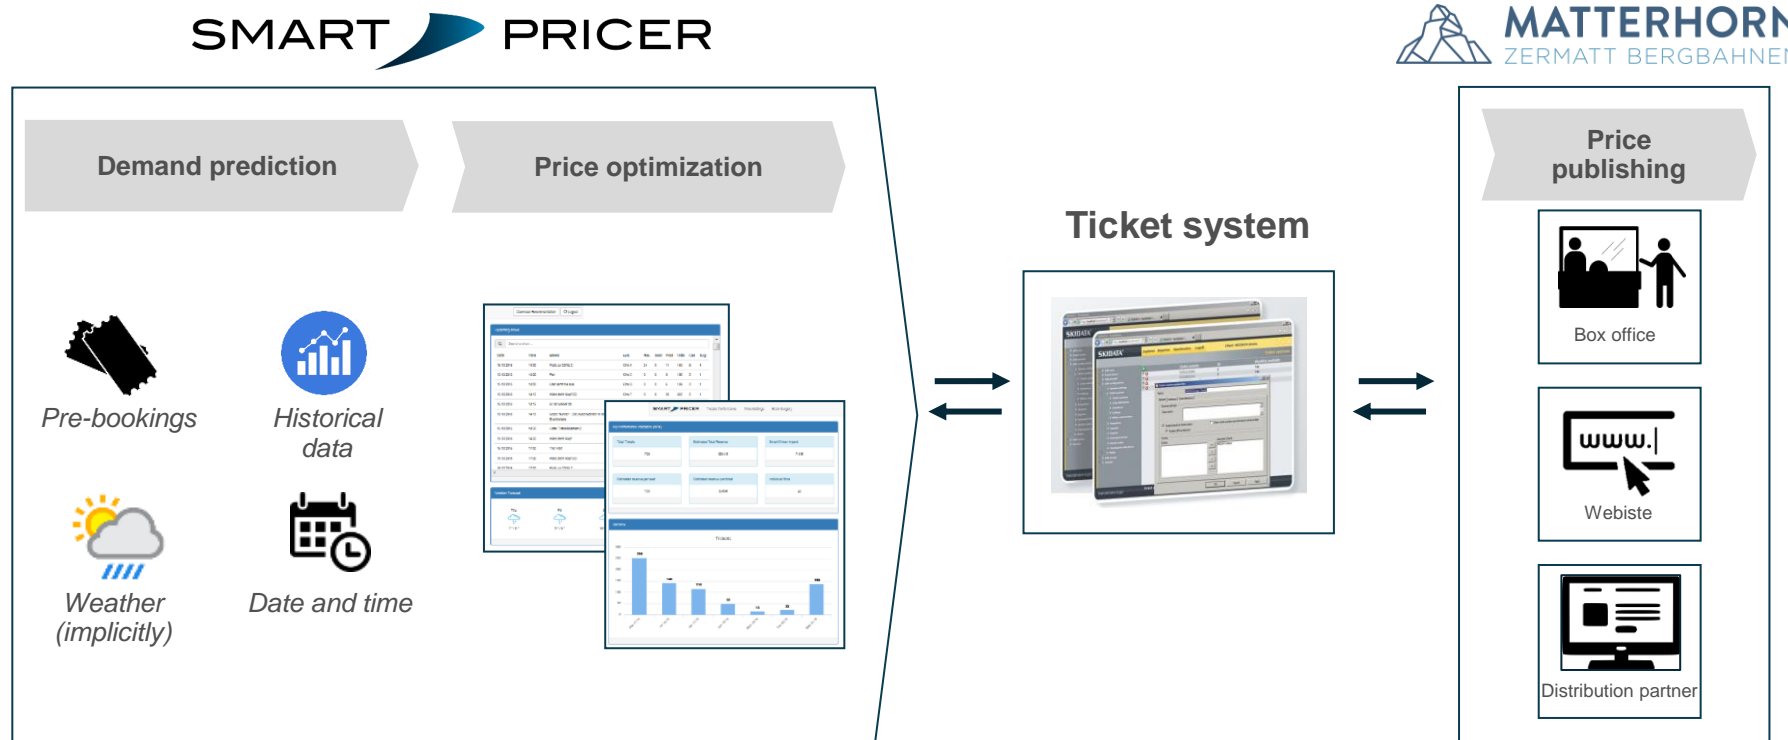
SMART PRICER

MATTERHORN
ZERMATT BERGBAHNEN

Demand prediction

Price optimization

Pre-bookings

Historical data

Weather (implicitly)

Date and time

Ticket system

Price publishing

www.|

Box office

Webiste

Distribution partner